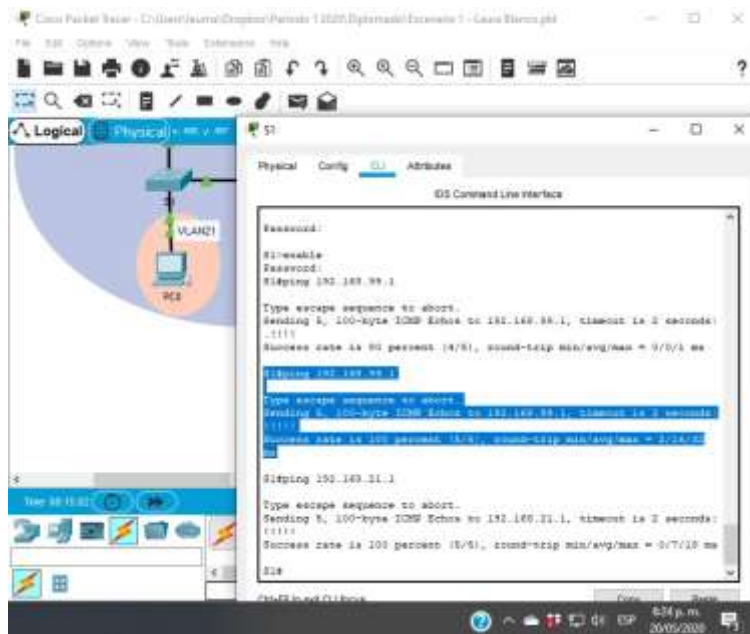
Cisco Packet Tracer - C:\Users\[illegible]\Dropbox\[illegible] 1 2020 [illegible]\Escenario 1 - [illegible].pkt

File Edit Options View Tools Extensions Help

Logical Physical

VLAN21

PC3

S1

Physical Config CLI Attributes

IOS Command Line Interface

Password:

S1>enable
Password:
S1#ping 192.168.99.1

Type escape sequence to abort.
Sending 5, 100-byte ICMP Echos to 192.168.99.1, timeout is 2 seconds:
.!!!!
Success rate is 80 percent (4/5), round-trip min/avg/max = 0/0/1 ms

S1#ping 192.168.99.1

Type escape sequence to abort.
Sending 5, 100-byte ICMP Echos to 192.168.99.1, timeout is 2 seconds:
!!!!!
Success rate is 100 percent (5/5), round-trip min/avg/max = 2/24/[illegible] ms

S1#ping 192.168.21.1

Type escape sequence to abort.
Sending 5, 100-byte ICMP Echos to 192.168.21.1, timeout is 2 seconds:
!!!!!
Success rate is 100 percent (5/5), round-trip min/avg/max = 0/7/10 ms

S1#

Ctrl+F6 to exit CLI focus

Copy Paste

Time: 00:15:02

ESP 6:24 p. m. 20/05/2020